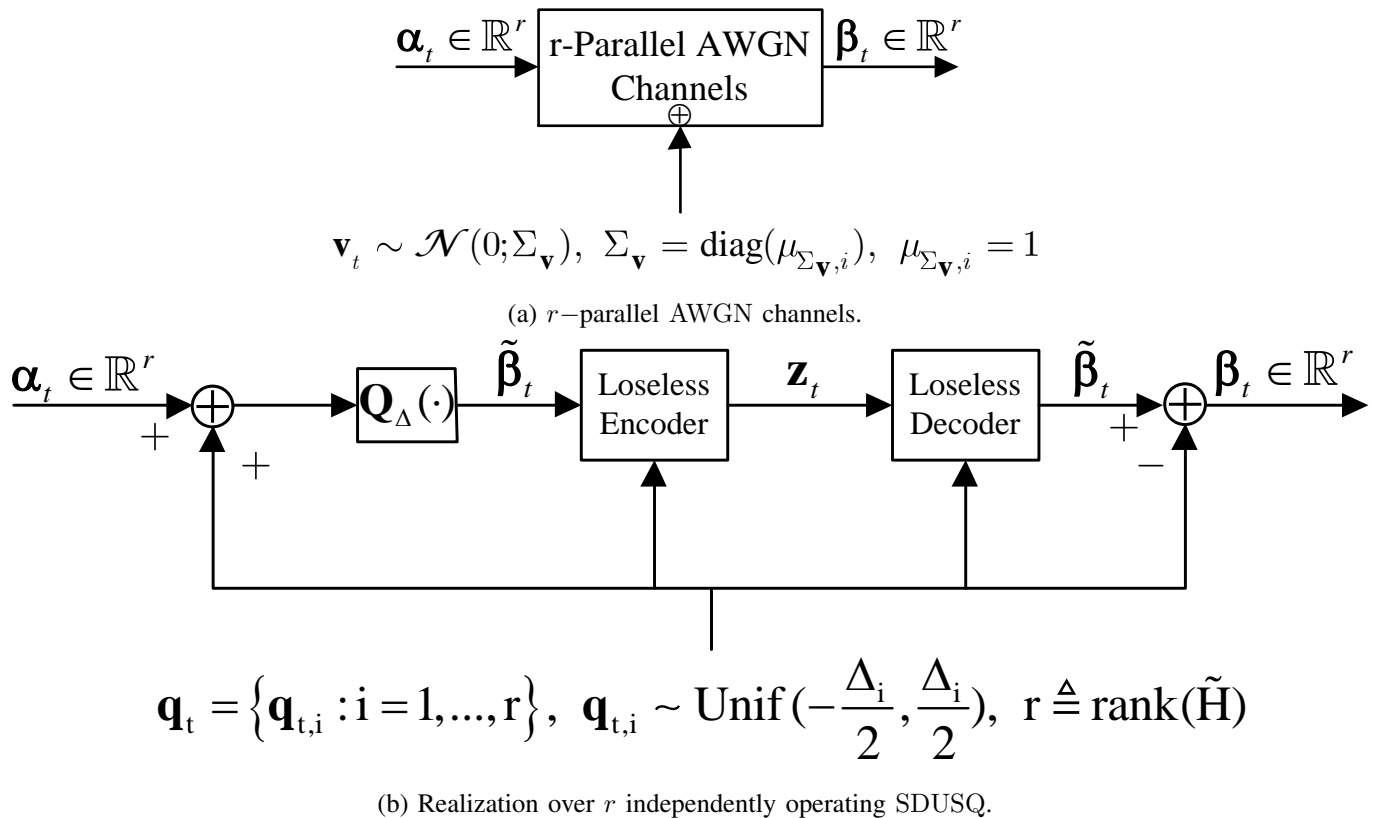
$\boldsymbol{\alpha}_t \in \mathbb{R}^r$
r-Parallel AWGN Channels
$\oplus$
$\boldsymbol{\beta}_t \in \mathbb{R}^r$

$\mathbf{v}_t \sim \mathcal{N}(0;\Sigma_{\mathbf{v}}),\ \Sigma_{\mathbf{v}} = \text{diag}(\mu_{\Sigma_{\mathbf{v}},i}),\ \mu_{\Sigma_{\mathbf{v}},i} = 1$

(a) $r-$parallel AWGN channels.

$\boldsymbol{\alpha}_t \in \mathbb{R}^r$
$+$
$+$
$\mathbf{Q}_{\Delta}(\cdot)$
$\tilde{\boldsymbol{\beta}}_t$
Loseless Encoder
$\mathbf{z}_t$
Loseless Decoder
$\tilde{\boldsymbol{\beta}}_t$
$+$
$-$
$\boldsymbol{\beta}_t \in \mathbb{R}^r$

$\mathbf{q}_t = \left\{\mathbf{q}_{t,i} : i = 1,...,r\right\},\ \mathbf{q}_{t,i} \sim \text{Unif}(-\frac{\Delta_i}{2},\frac{\Delta_i}{2}),\ r \triangleq \text{rank}(\tilde{H})$

(b) Realization over $r$ independently operating SDUSQ.